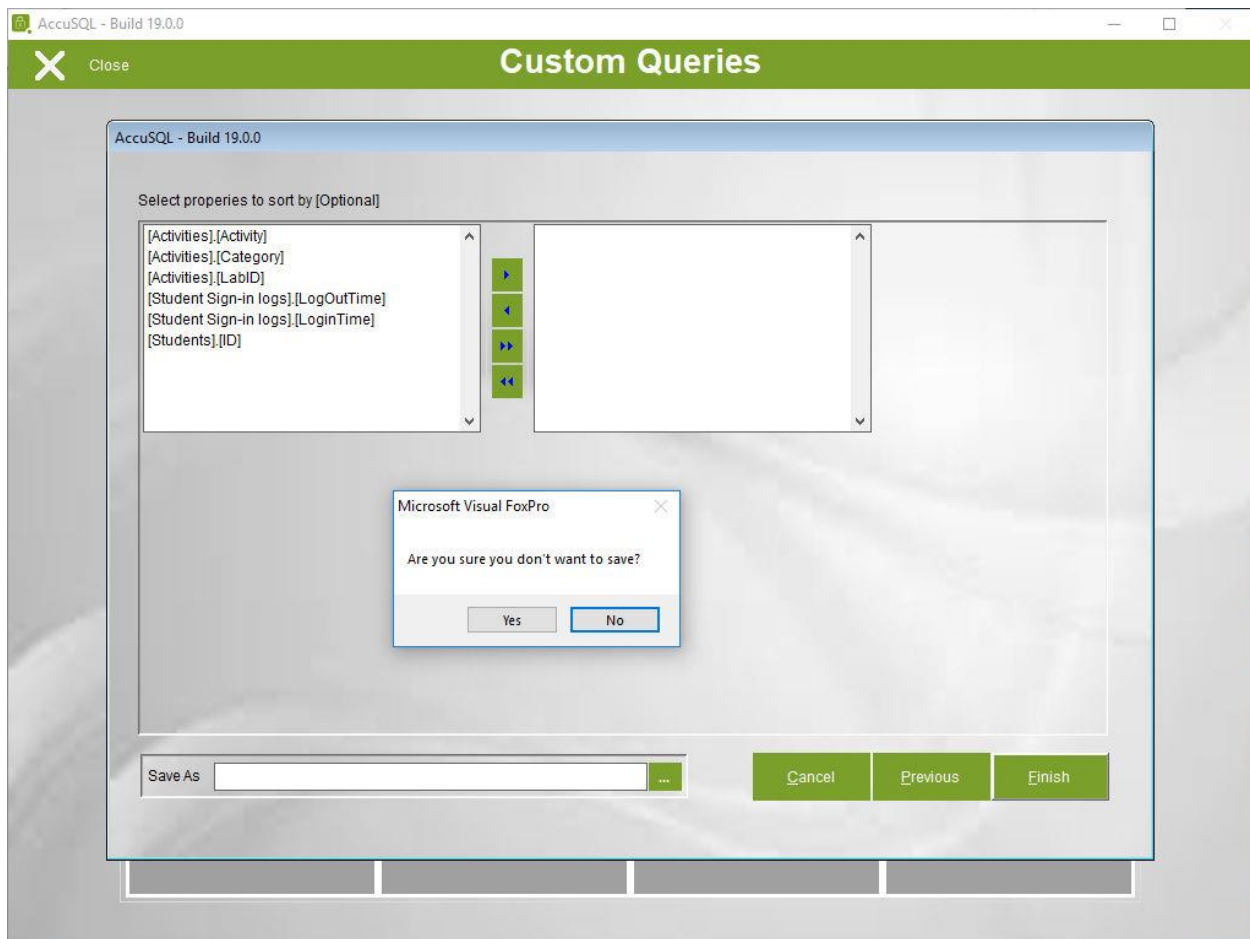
AccuSQL - Build 19.0.0

Close

Custom Queries

AccuSQL - Build 19.0.0

Select properies to sort by [Optional]

[Activities].[Activity]
[Activities].[Category]
[Activities].[LabID]
[Student Sign-in logs].[LogOutTime]
[Student Sign-in logs].[LoginTime]
[Students].[ID]

Microsoft Visual FoxPro

Are you sure you don't want to save?

Yes No

Save As ...

Cancel Previous Finish